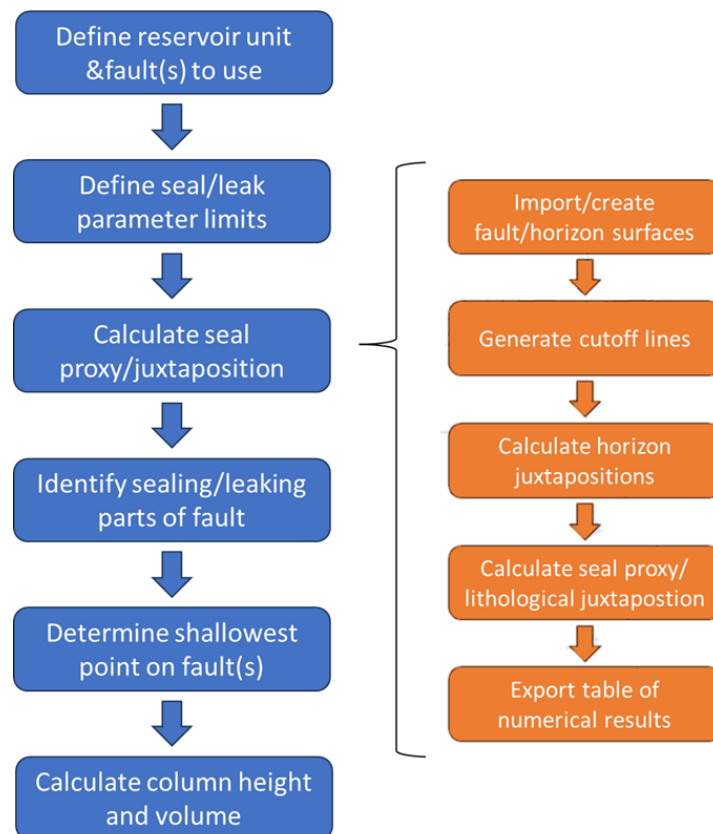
Define reservoir unit &fault(s) to use

Define seal/leak parameter limits

Calculate seal proxy/juxtaposition

Identify sealing/leaking parts of fault

Determine shallowest point on fault(s)

Calculate column height and volume

Import/create fault/horizon surfaces

Generate cutoff lines

Calculate horizon juxtapositions

Calculate seal proxy/ lithological juxtapostion

Export table of numerical results